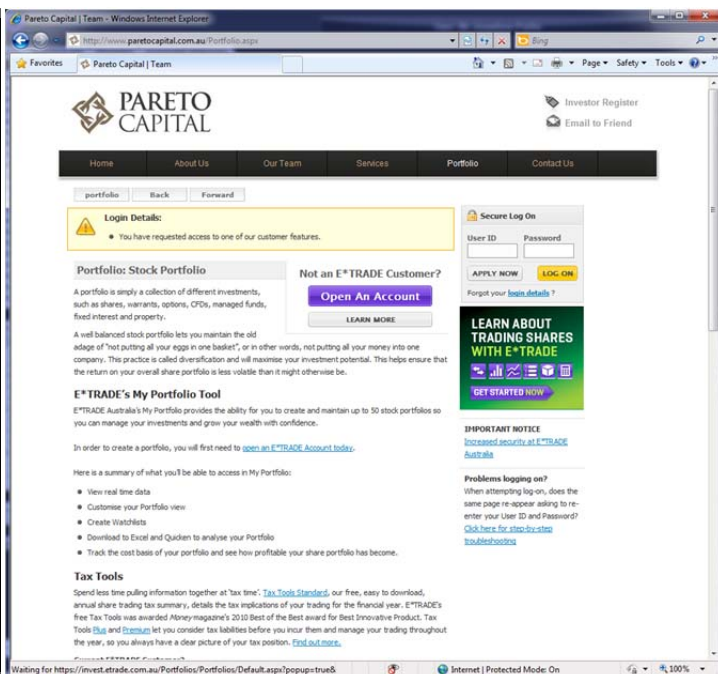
Pareto Capital | Team - Windows Internet Explorer

http://www.paretocapital.com.au/Portfolio.aspx

Bing

Favorites

Pareto Capital | Team

Page ▾ Safety ▾ Tools ▾

PARETO CAPITAL

Investor Register

Email to Friend

Home About Us Our Team Services Portfolio Contact Us

portfolio Back Forward

Login Details:

• You have requested access to one of our customer features.

Secure Log On

User ID Password

APPLY NOW LOG ON

Forgot your login details ?

Portfolio: Stock Portfolio

Not an E*TRADE Customer?

Open An Account

LEARN MORE

A portfolio is simply a collection of different investments, such as shares, warrants, options, CFDs, managed funds, fixed interest and property.

A well balanced stock portfolio lets you maintain the old adage of "not putting all your eggs in one basket", or in other words, not putting all your money into one company. This practice is called diversification and will maximise your investment potential. This helps ensure that the return on your overall share portfolio is less volatile than it might otherwise be.

LEARN ABOUT TRADING SHARES WITH E*TRADE

GET STARTED NOW

E*TRADE's My Portfolio Tool

E*TRADE Australia's My Portfolio provides the ability for you to create and maintain up to 50 stock portfolios so you can manage your investments and grow your wealth with confidence.

In order to create a portfolio, you will first need to open an E*TRADE Account today.

Here is a summary of what you'll be able to access in My Portfolio:

• View real time data
• Customise your Portfolio view
• Create Watchlists
• Download to Excel and Quicken to analyse your Portfolio
• Track the cost basis of your portfolio and see how profitable your share portfolio has become.

IMPORTANT NOTICE

Increased security at E*TRADE Australia

Problems logging on?

When attempting log-on, does the same page re-appear asking to re-enter your User ID and Password? Click here for step-by-step troubleshooting

Tax Tools

Spend less time pulling information together at 'tax time'. Tax Tools Standard, our free, easy to download, annual share trading tax summary, details the tax implications of your trading for the financial year. E*TRADE's free Tax Tools was awarded Money magazine's 2010 Best of the Best award for Best Innovative Product. Tax Tools Plus and Premium let you consider tax liabilities before you incur them and manage your trading throughout the year, so you always have a clear picture of your tax position. Find out more.

Waiting for https://invest.etrade.com.au/Portfolios/Portfolios/Default.aspx?popup=true&

Internet | Protected Mode: On

100%